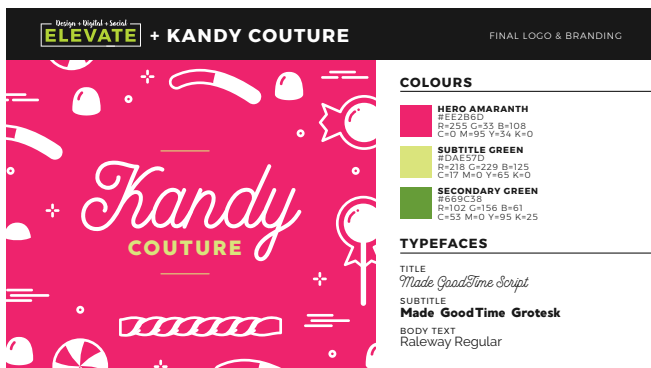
Design + Digital + Social
ELEVATE + KANDY COUTURE

FINAL LOGO & BRANDING

Kandy
COUTURE

COLOURS

HERO AMARANTH
#EE2B6D
R=255 G=33 B=108
C=0 M=95 Y=34 K=0

SUBTITLE GREEN
#DAE57D
R=218 G=229 B=125
C=17 M=0 Y=65 K=0

SECONDARY GREEN
#669C38
R=102 G=156 B=61
C=53 M=0 Y=95 K=25

TYPEFACES

TITLE
Made GoodTime Script

SUBTITLE
Made GoodTime Grotesk

BODY TEXT
Raleway Regular